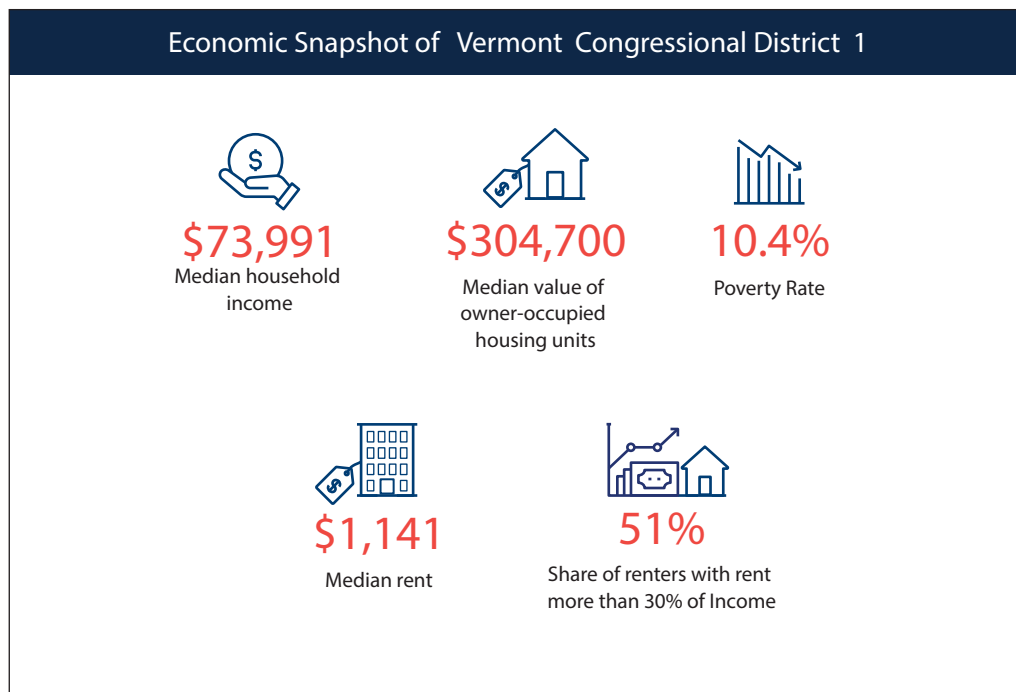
Economic Snapshot of Vermont Congressional District 1

$

$

$73,991
Median household income

$304,700
Median value of owner-occupied housing units

10.4%
Poverty Rate

$

$1,141
Median rent

51%
Share of renters with rent more than 30% of Income